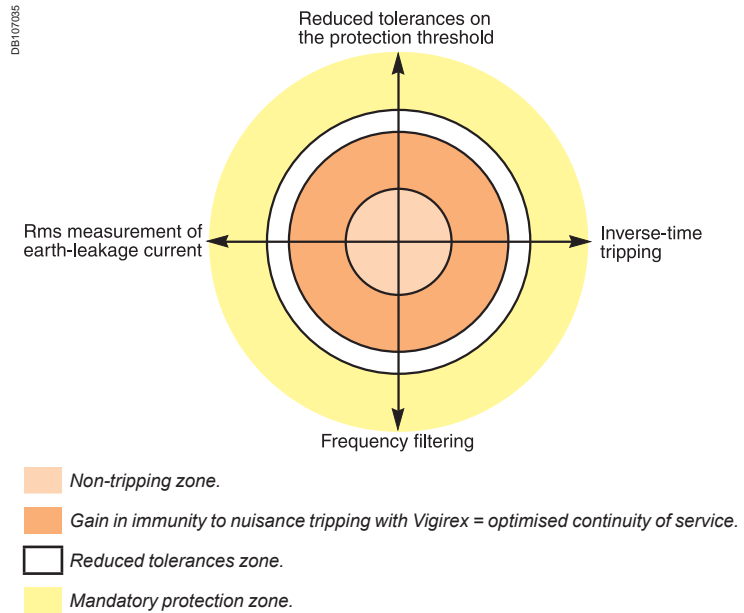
DB107035

Reduced tolerances on the protection threshold

Rms measurement of earth-leakage current

Inverse-time tripping

Frequency filtering

Non-tripping zone.

Gain in immunity to nuisance tripping with Vigirex = optimised continuity of service.

Reduced tolerances zone.

Mandatory protection zone.